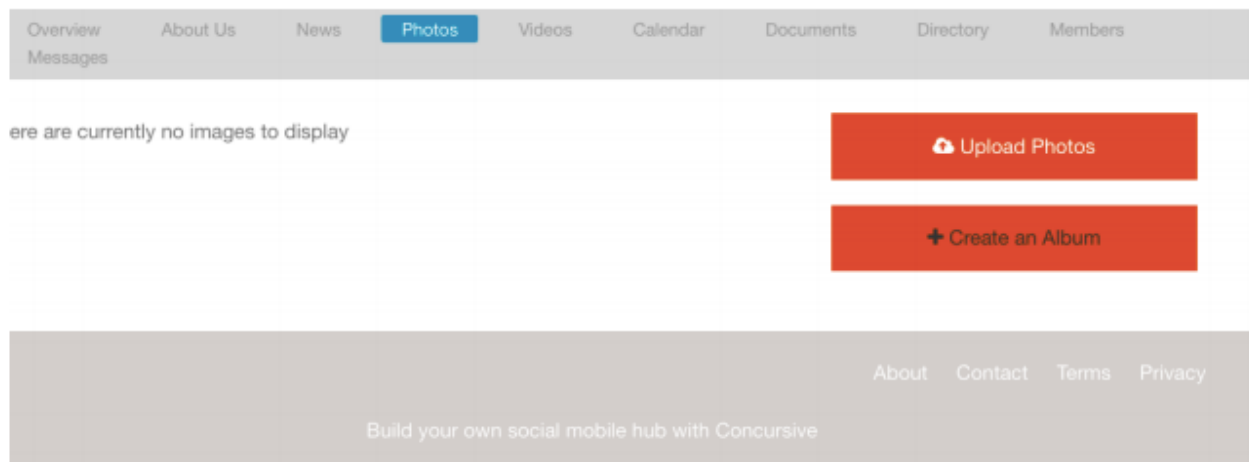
Overview About Us News Photos Videos Calendar Documents Directory Members Messages

ere are currently no images to display

Upload Photos

Create an Album

About Contact Terms Privacy

Build your own social mobile hub with Concursive